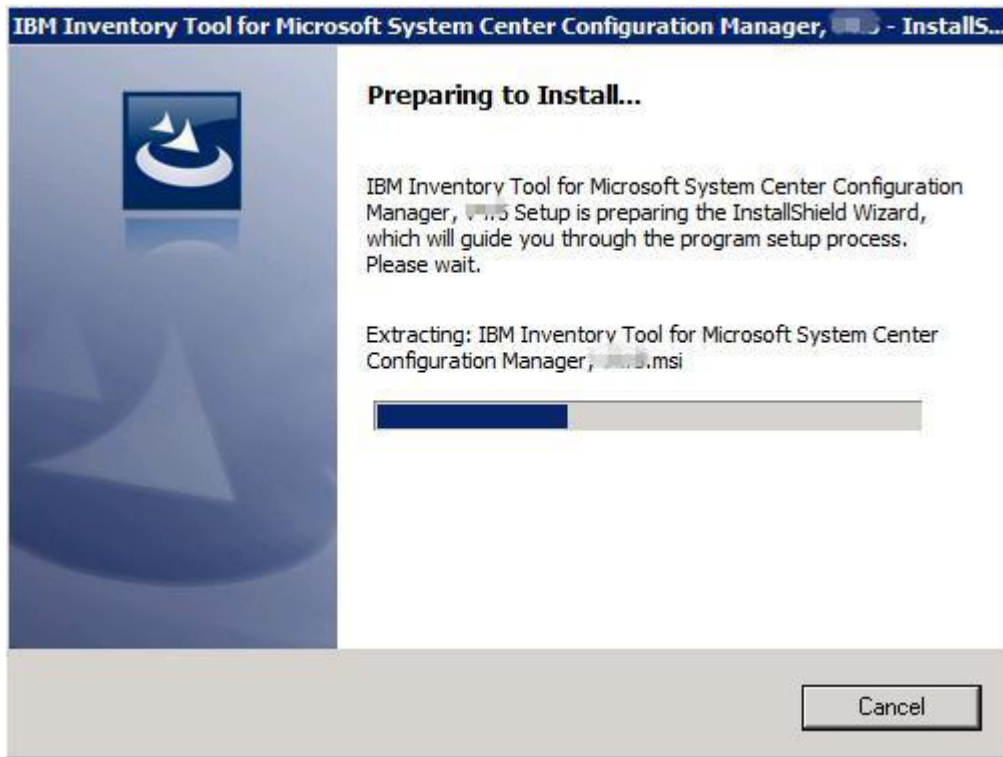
IBM Inventory Tool for Microsoft System Center Configuration Manager, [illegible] - InstallS...

Preparing to Install...

IBM Inventory Tool for Microsoft System Center Configuration Manager, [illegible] Setup is preparing the InstallShield Wizard, which will guide you through the program setup process. Please wait.

Extracting: IBM Inventory Tool for Microsoft System Center Configuration Manager, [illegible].msi

Cancel